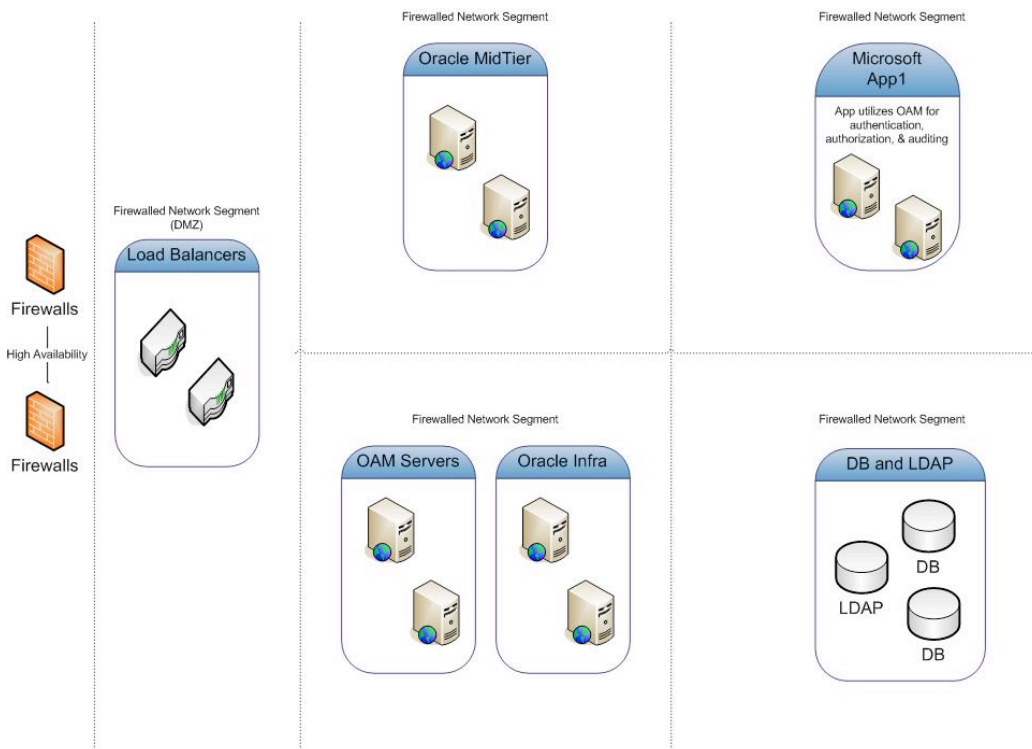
Firewalls

High Availability

Firewalls

Firewalled Network Segment (DMZ)

Load Balancers

Firewalled Network Segment

Oracle MidTier

Firewalled Network Segment

Microsoft App1

App utilizes OAM for authentication, authorization, & auditing

Firewalled Network Segment

OAM Servers

Oracle Infra

Firewalled Network Segment

DB and LDAP

DB

LDAP

DB